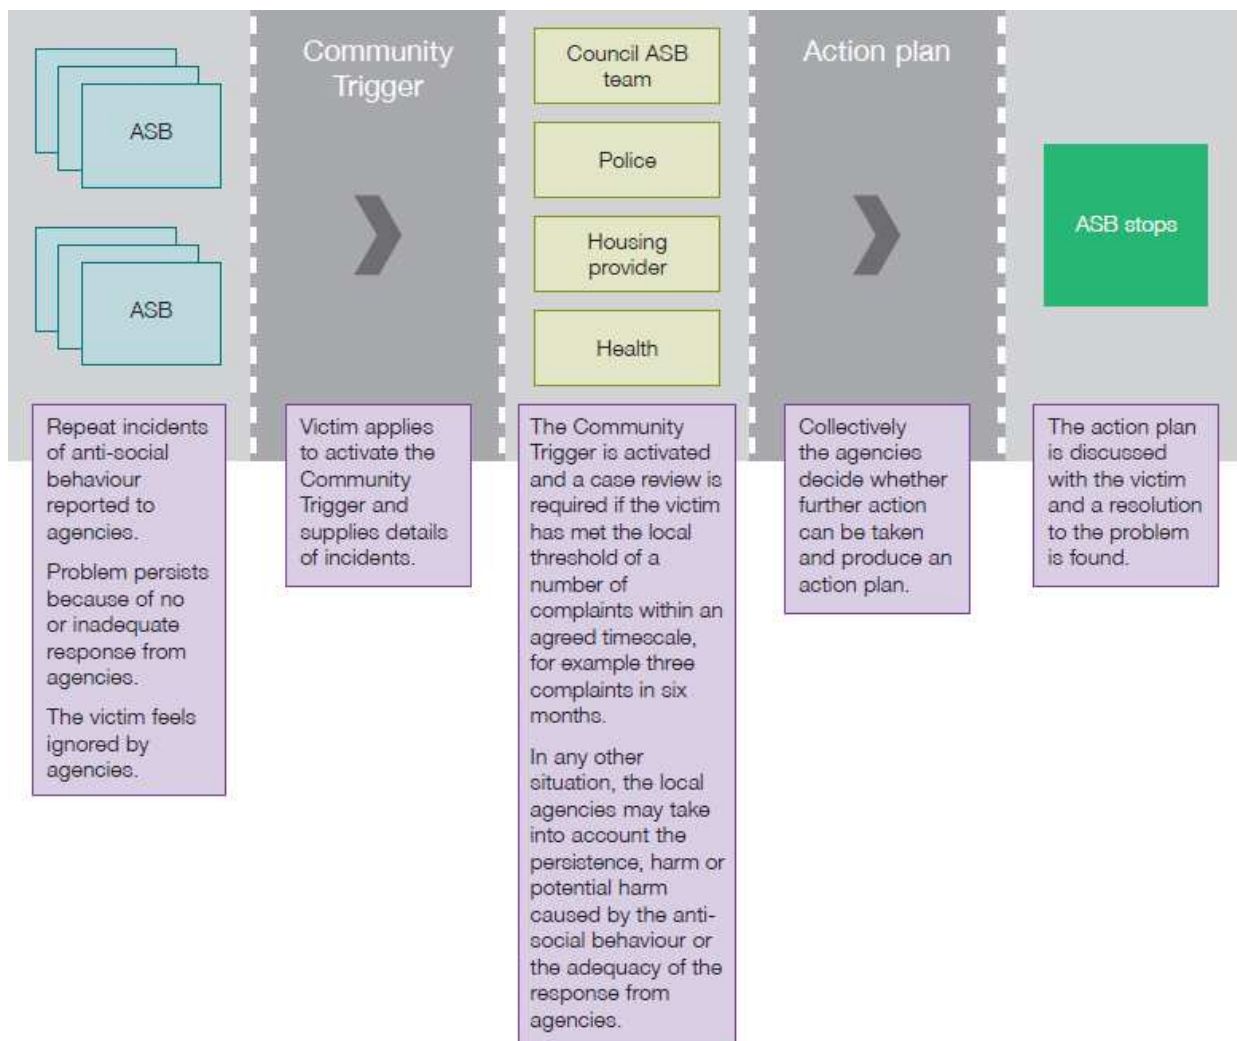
ASB

ASB

Repeat incidents of anti-social behaviour reported to agencies.

Problem persists because of no or inadequate response from agencies.

The victim feels ignored by agencies.

Community Trigger

Victim applies to activate the Community Trigger and supplies details of incidents.

Council ASB team

Police

Housing provider

Health

The Community Trigger is activated and a case review is required if the victim has met the local threshold of a number of complaints within an agreed timescale, for example three complaints in six months.

In any other situation, the local agencies may take into account the persistence, harm or potential harm caused by the anti-social behaviour or the adequacy of the response from agencies.

Action plan

Collectively the agencies decide whether further action can be taken and produce an action plan.

ASB stops

The action plan is discussed with the victim and a resolution to the problem is found.